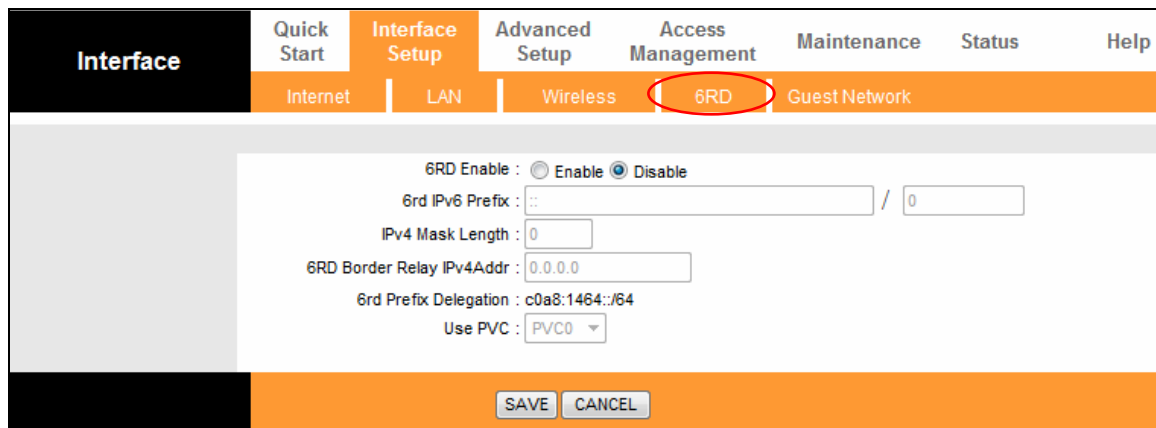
Interface

Quick Start | Interface Setup | Advanced Setup | Access Management | Maintenance | Status | Help

Internet | LAN | Wireless | 6RD | Guest Network

6RD Enable : Enable Disable

6rd IPv6 Prefix : :: / 0

IPv4 Mask Length : 0

6RD Border Relay IPv4Addr : 0.0.0.0

6rd Prefix Delegation : c0a8:1464::/64

Use PVC : PVC0

SAVE CANCEL